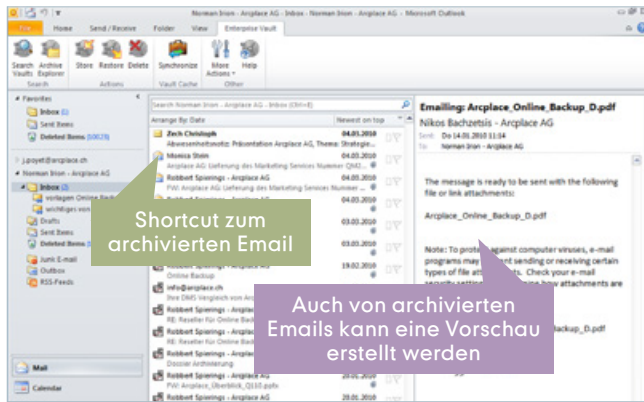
Norman Irion - Arcplace AG - Inbox - Norman Irion - Arcplace AG - Microsoft Outlook

File | Home | Send / Receive | Folder | View | Enterprise Vault

Search Vaults | Archive Explorer | Store | Restore | Delete | Synchronize | More Actions | Help
Search | Actions | Vault Cache | Other

Favorites
Inbox (1)
Sent Items
Deleted Items (10029)

j.poyet@arcplace.ch
Norman Irion - Arcplace AG
Inbox (3)
vorlagen Online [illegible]
wichtiges von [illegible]
Drafts
Sent Items
Deleted Items (10029)
Junk E-mail
Outbox
RSS Feeds

Mail
Calendar

Search Norman Irion - Arcplace AG - Inbox (Ctrl+E)
Arrange By: Date | Newest on top

Zech Christoph | 04.03.2010
Abwesenheitsnotiz: Präsentation Arcplace AG, Thema: Strategie...
Monica Stein | 04.03.2010
Arcplace AG: Lieferung des Marketing Services Nummer QM2...
Robbert Spierings - Arcplace AG | 04.03.2010
FW: Arcplace AG: Lieferung des Marketing Services Nummer ...
| 04.03.2010
| 03.03.2010
| 03.03.2010
| 19.02.2010
Online Backup
info@arcplace.ch
Ihre DMS Vergleich von Arcplace
Robbert Spierings - Arcplace AG
RE: Reseller für Online Backup
Robbert Spierings - Arcplace AG
RE: Reseller für Online Backup
Robbert Spierings - Arcplace AG
Dossier Archivierung
Robbert Spierings - Arcplace AG
FW: Arcplace_Überblick_Q110.pptx
Robbert Spierings - Arcplace AG | 28.01.2010

Shortcut zum archivierten Email

Emailing: Arcplace_Online_Backup_D.pdf
Nikos Bachzetsis - Arcplace AG
Sent: Do 14.01.2010 11:54
To: Norman Irion - Arcplace AG

The message is ready to be sent with the following file or link attachments:

Arcplace_Online_Backup_D.pdf

Note: To protect against computer viruses, e-mail programs may prevent sending or receiving certain types of file attachments. Check your e-mail security settings to determine how attachments are

Auch von archivierten Emails kann eine Vorschau erstellt werden

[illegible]_Backup_D.pdf